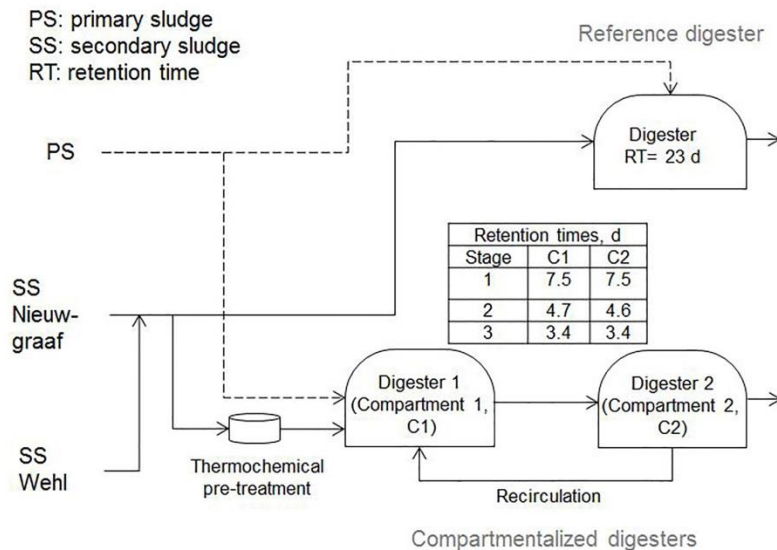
PS: primary sludge
SS: secondary sludge
RT: retention time

Reference digester

PS

Digester
RT= 23 d

| Retention times, d | | |
|---|---|---|
| Stage | C1 | C2 |
| 1 | 7.5 | 7.5 |
| 2 | 4.7 | 4.6 |
| 3 | 3.4 | 3.4 |

SS
Nieuwgraaf

Digester 1
(Compartment 1,
C1)

Digester 2
(Compartment 2,
C2)

SS
Wehl

Thermochemical
pre-treatment

Recirculation

Compartmentalized digesters